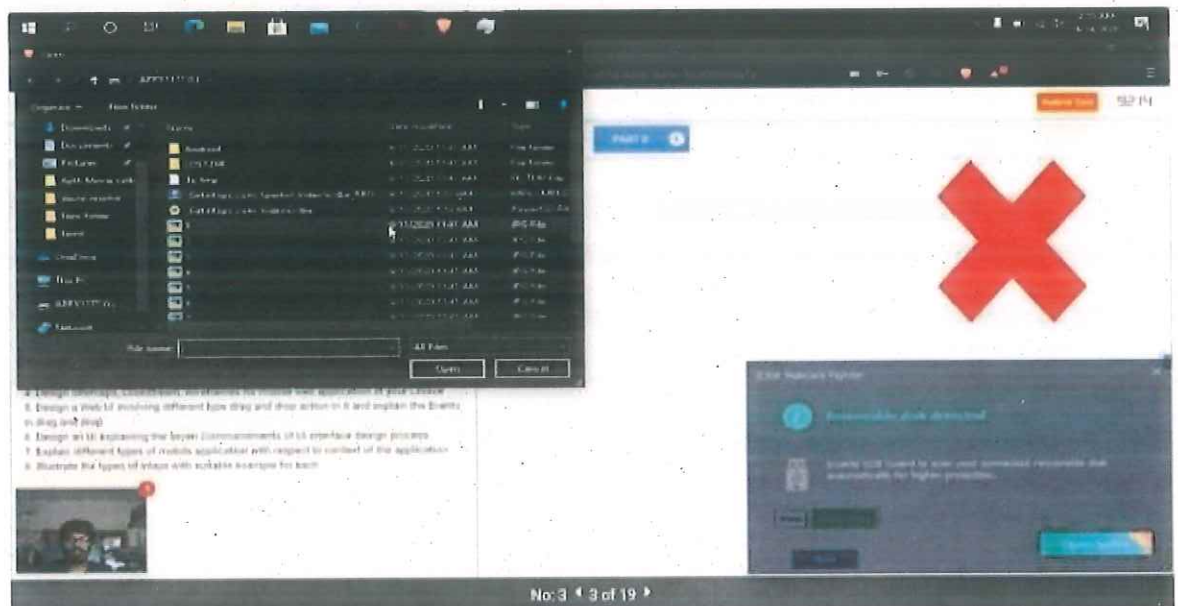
Organize ▾ New folder

Downloads
Documents
Pictures
Apti Mona vidk
Weekly reading
New folder
Torrent

OneDrive

This PC

APPX1117 (G:)

Network

Name | Date modified | Type
Android | | File folder
DCIM | | File folder
To Now | | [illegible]
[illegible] | | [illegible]
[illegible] | | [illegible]
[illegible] | 4/11/2020 11:41 AM | JPG File
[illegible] | | JPG File
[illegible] | | JPG File
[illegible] | | JPG File
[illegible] | | JPG File

File name: | All Files

Open | Cancel

4. Design Sitemaps, Storyboards, Wireframes for mobile web application of your choice
5. Design a Web UI involving different type drag and drop action in it and explain the Events in drag and drop
6. Design an UI explaining the Seven Commandments of UI interface design process
7. Explain different types of mobile application with respect to context of the application
8. Illustrate the types of inlays with suitable example for each

PART B

Submit Test

52:14

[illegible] Malware Fighter

Removable disk detected

Enable USB Guard to scan your connected removable disk automatically for higher protection.

No: 3 ◂ 3 of 19 ▸